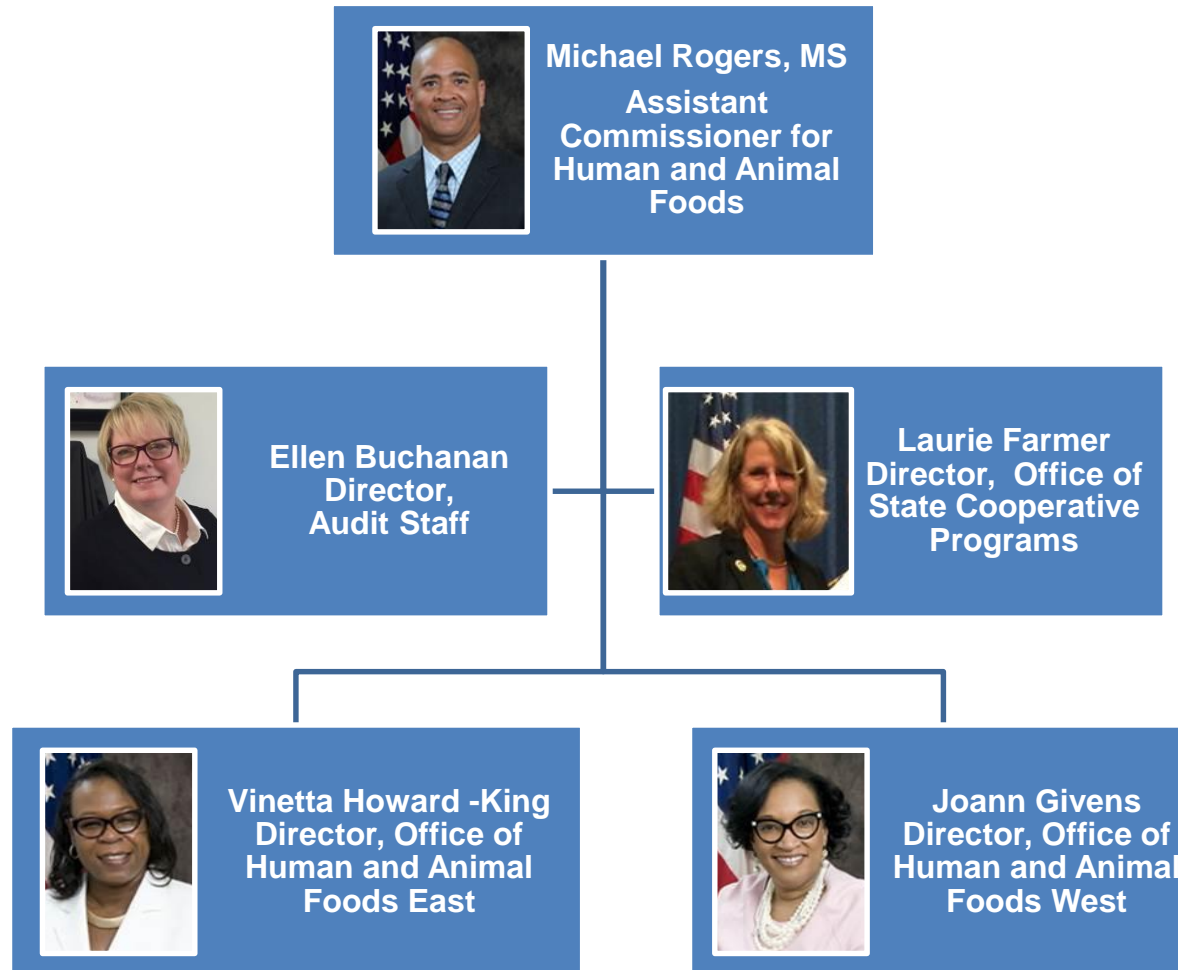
Michael Rogers, MS
Assistant Commissioner for Human and Animal Foods

Ellen Buchanan
Director,
Audit Staff

Laurie Farmer
Director, Office of State Cooperative Programs

Vinetta Howard -King
Director, Office of Human and Animal Foods East

Joann Givens
Director, Office of Human and Animal Foods West